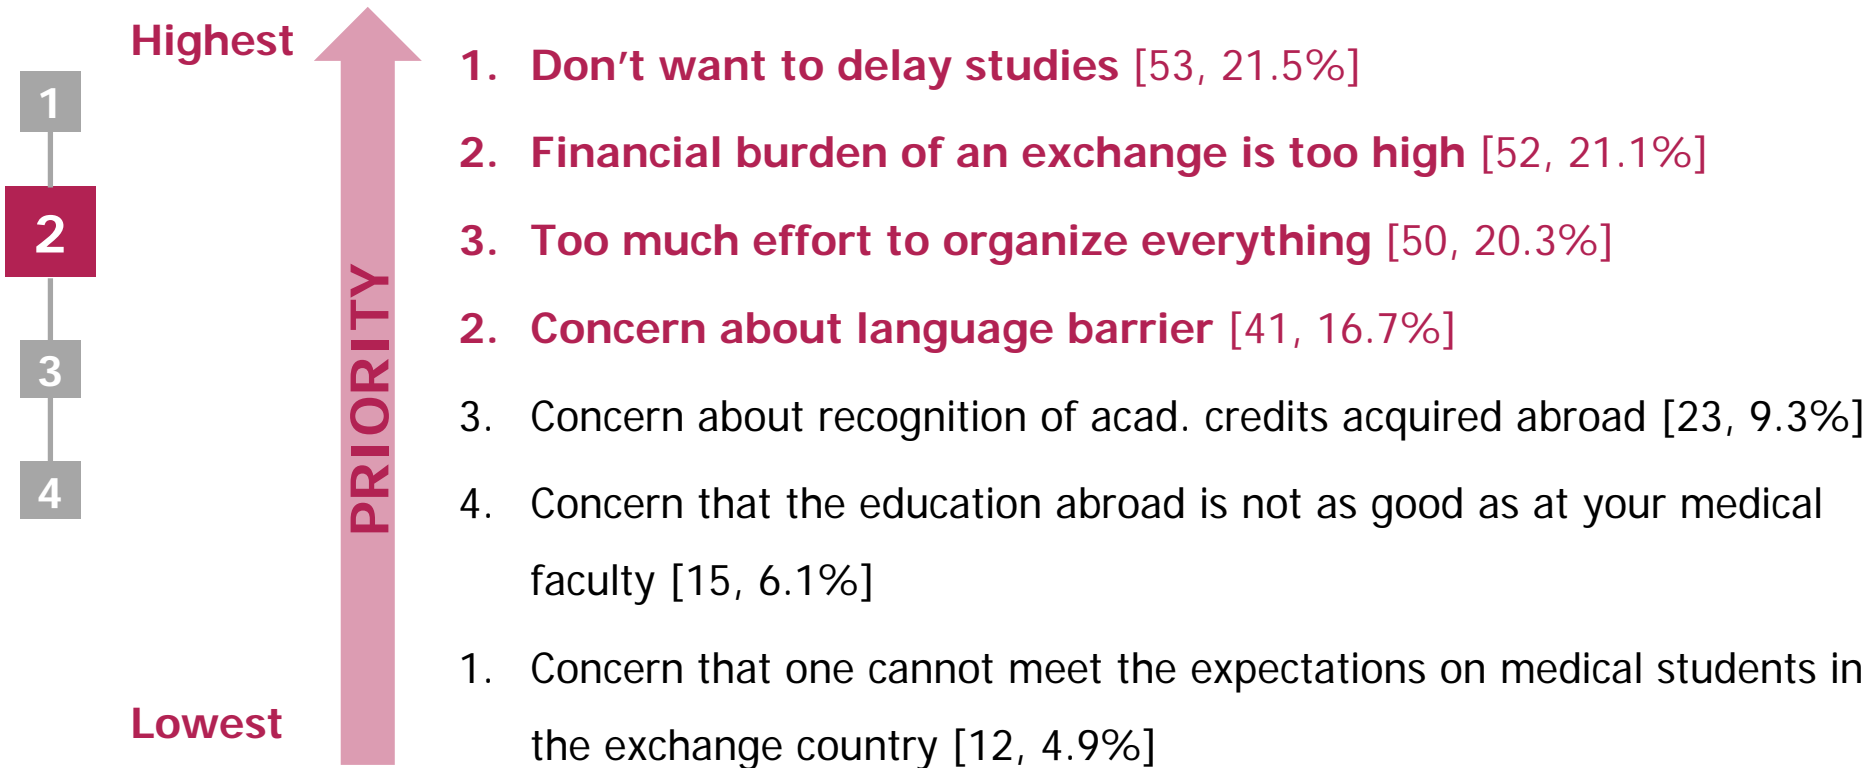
1

2

3

4

Highest

Lowest

PRIORITY

1. Don’t want to delay studies [53, 21.5%]

2. Financial burden of an exchange is too high [52, 21.1%]

3. Too much effort to organize everything [50, 20.3%]

2. Concern about language barrier [41, 16.7%]

3. Concern about recognition of acad. credits acquired abroad [23, 9.3%]

4. Concern that the education abroad is not as good as at your medical faculty [15, 6.1%]

1. Concern that one cannot meet the expectations on medical students in the exchange country [12, 4.9%]